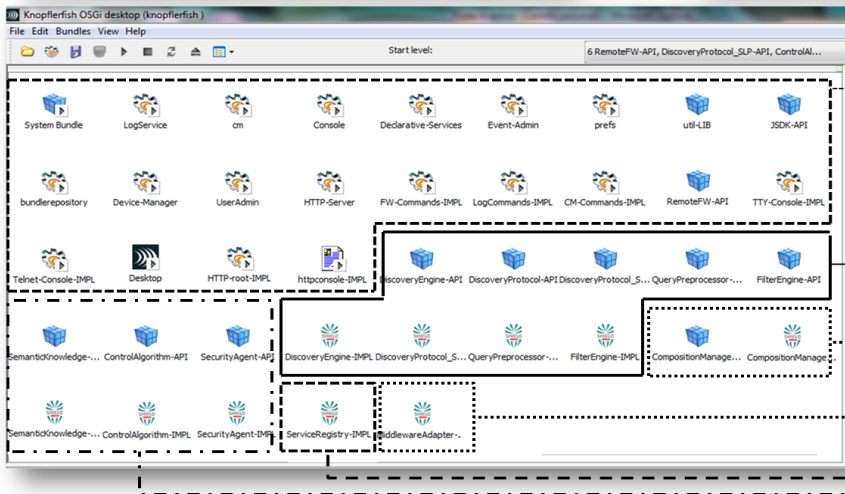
Knopflerfish OSGi desktop (knopflerfish)

File Edit Bundles View Help

Start level: 6 RemoteFW-API, DiscoveryProtocol_SLP-API, ControlAl...

System Bundle LogService cm Console Declarative-Services Event-Admin prefs util-LIB JSDK-API

bundlerepository Device-Manager UserAdmin HTTP-Server FW-Commands-IMPL LogCommands-IMPL CM-Commands-IMPL RemoteFW-API TTY-Console-IMPL

Telnet-Console-IMPL Desktop HTTP-root-IMPL httpconsole-IMPL DiscoveryEngine-API DiscoveryProtocol-API DiscoveryProtocol_S... QueryPreprocessor-... FilterEngine-API

SemanticKnowledge-... ControlAlgorithm-API SecurityAgent-API DiscoveryEngine-IMPL DiscoveryProtocol_S... QueryPreprocessor-... FilterEngine-IMPL CompositionManage... CompositionManage...

SemanticKnowledge-... ControlAlgorithm-IMPL SecurityAgent-IMPL ServiceRegistry-IMPL MiddlewareAdapter-...